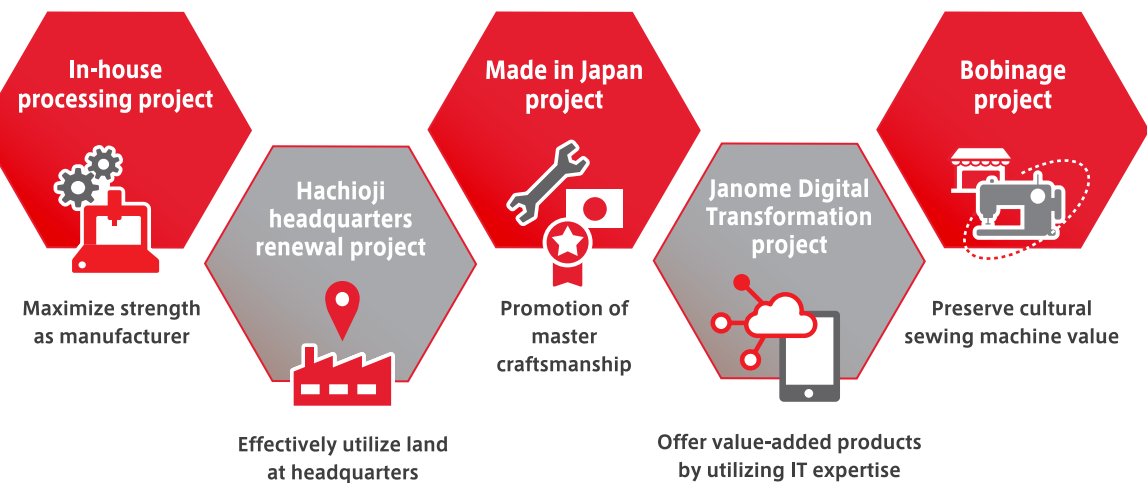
In-house processing project

Maximize strength as manufacturer

Hachioji headquarters renewal project

Effectively utilize land at headquarters

Made in Japan project

Promotion of master craftsmanship

Janome Digital Transformation project

Offer value-added products by utilizing IT expertise

Bobinage project

Preserve cultural sewing machine value